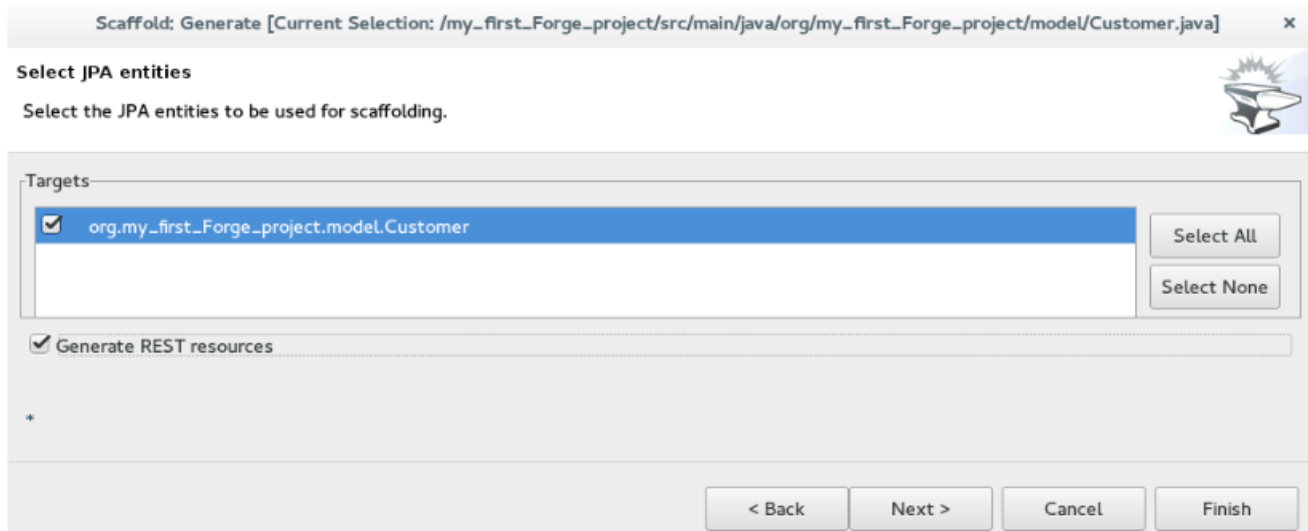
Scaffold: Generate [Current Selection: /my_first_Forge_project/src/main/java/org/my_first_Forge_project/model/Customer.java]

Select JPA entities

Select the JPA entities to be used for scaffolding.

Targets

org.my_first_Forge_project.model.Customer

Select All

Select None

Generate REST resources

*

< Back

Next >

Cancel

Finish